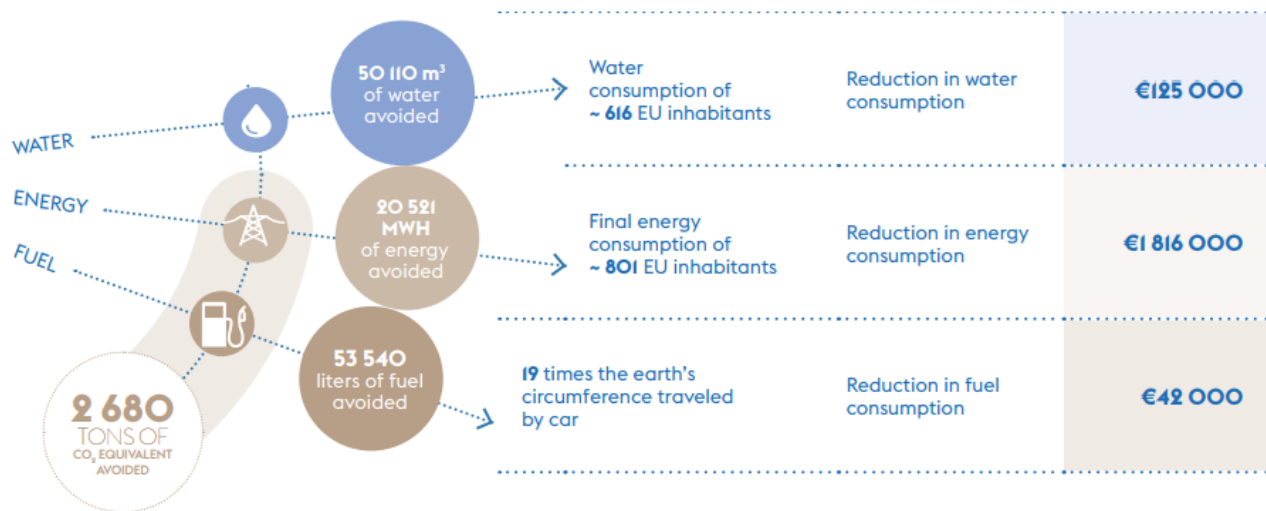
WATER

ENERGY

FUEL

2 680 TONS OF $CO_2$ EQUIVALENT AVOIDED

50 110 m³ of water avoided

Water consumption of ~ 616 EU inhabitants

Reduction in water consumption

€125 000

20 521 MWH of energy avoided

Final energy consumption of ~ 801 EU inhabitants

Reduction in energy consumption

€1 816 000

53 540 liters of fuel avoided

19 times the earth's circumference traveled by car

Reduction in fuel consumption

€42 000